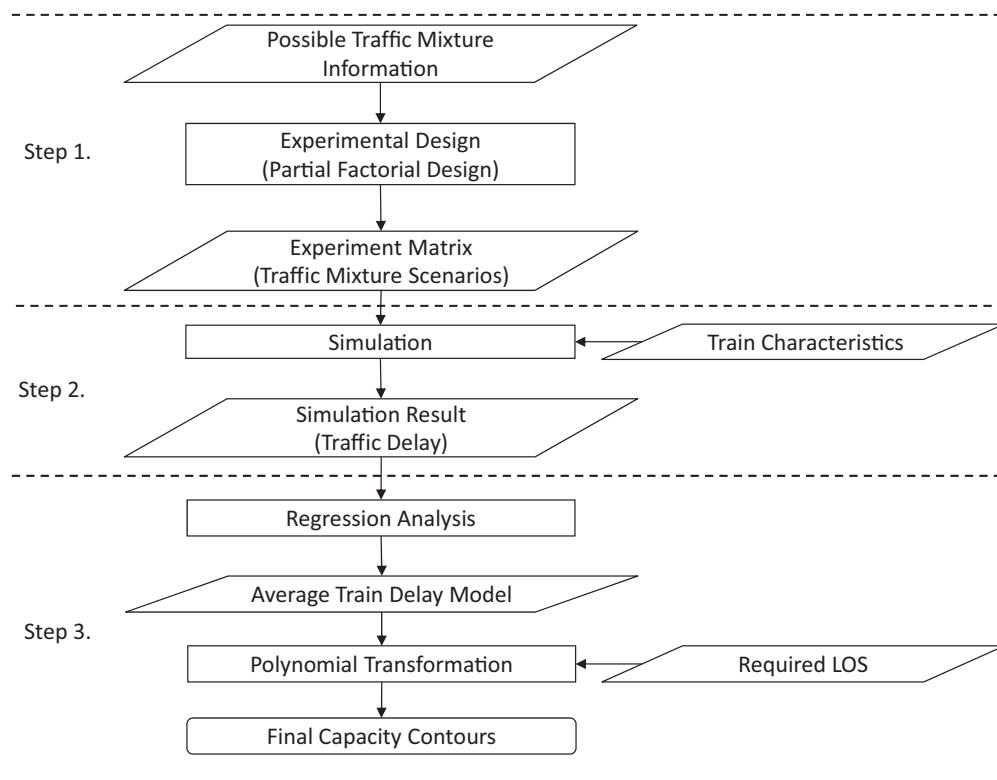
Possible Traffic Mixture Information

Step 1.

Experimental Design (Partial Factorial Design)

Experiment Matrix (Traffic Mixture Scenarios)

Simulation

Train Characteristics

Step 2.

Simulation Result (Traffic Delay)

Regression Analysis

Average Train Delay Model

Step 3.

Polynomial Transformation

Required LOS

Final Capacity Contours